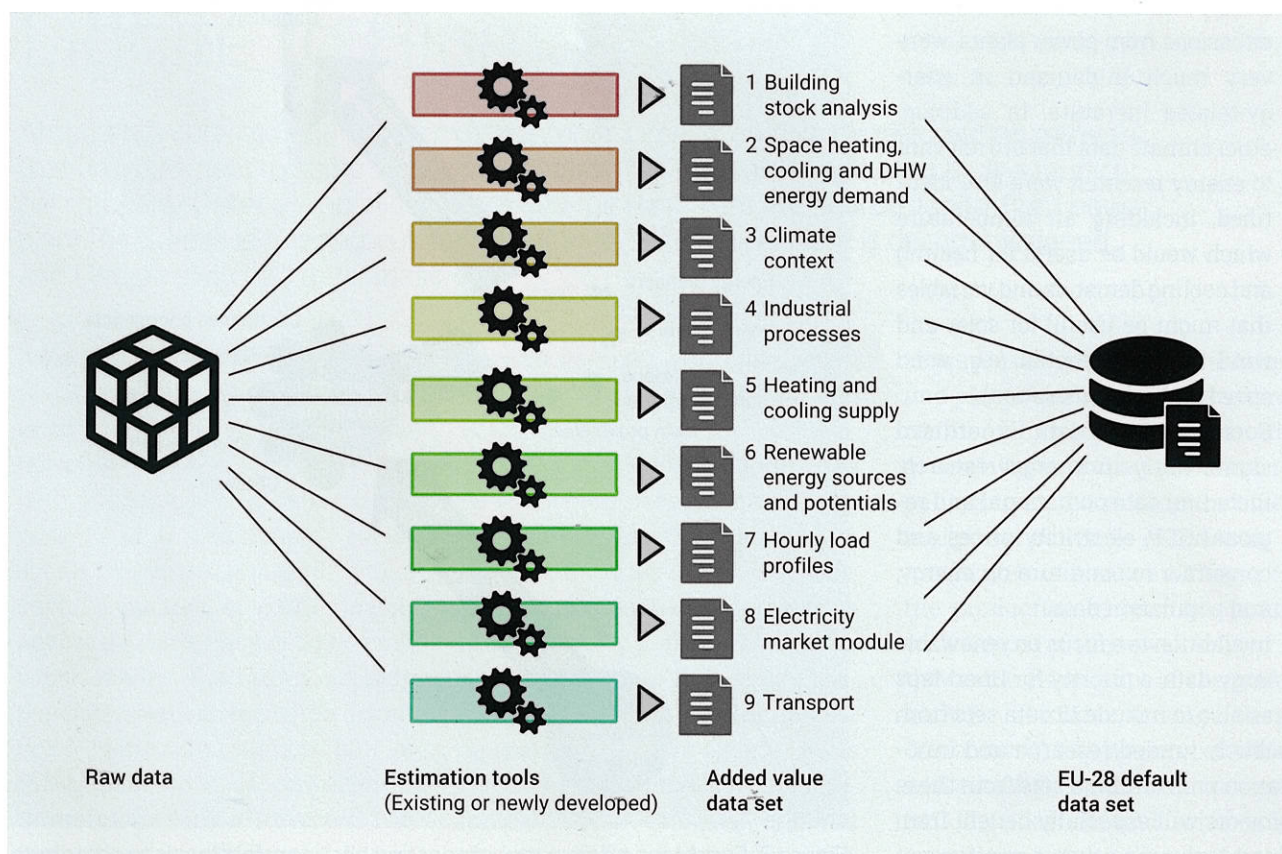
1 Building stock analysis

2 Space heating, cooling and DHW energy demand

3 Climate context

4 Industrial processes

5 Heating and cooling supply

6 Renewable energy sources and potentials

7 Hourly load profiles

8 Electricity market module

9 Transport

Raw data

Estimation tools (Existing or newly developed)

Added value data set

EU-28 default data set